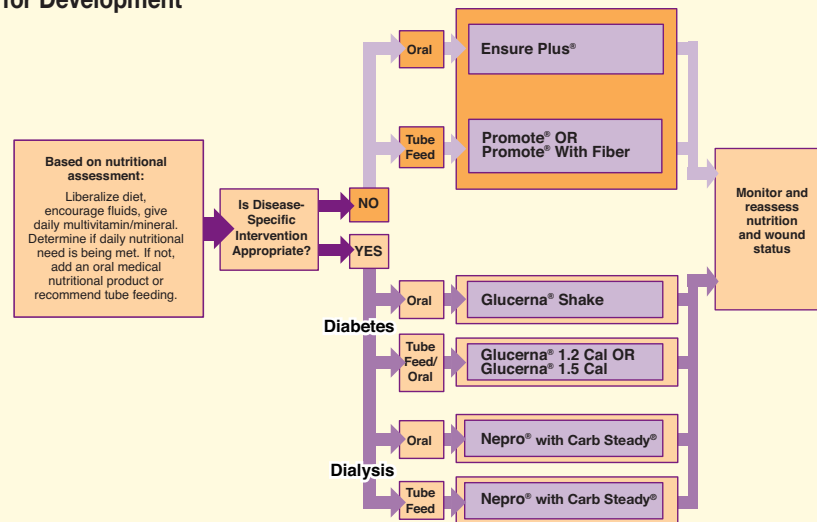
for Development

Based on nutritional assessment:

Liberalize diet, encourage fluids, give daily multivitamin/mineral. Determine if daily nutritional need is being met. If not, add an oral medical nutritional product or recommend tube feeding.

Is Disease-Specific Intervention Appropriate?

NO

YES

Oral

Ensure Plus®

Tube Feed

Promote® OR Promote® With Fiber

Monitor and reassess nutrition and wound status

Diabetes

Oral

Glucerna® Shake

Tube Feed/ Oral

Glucerna® 1.2 Cal OR Glucerna® 1.5 Cal

Dialysis

Oral

Nepro® with Carb Steady®

Tube Feed

Nepro® with Carb Steady®